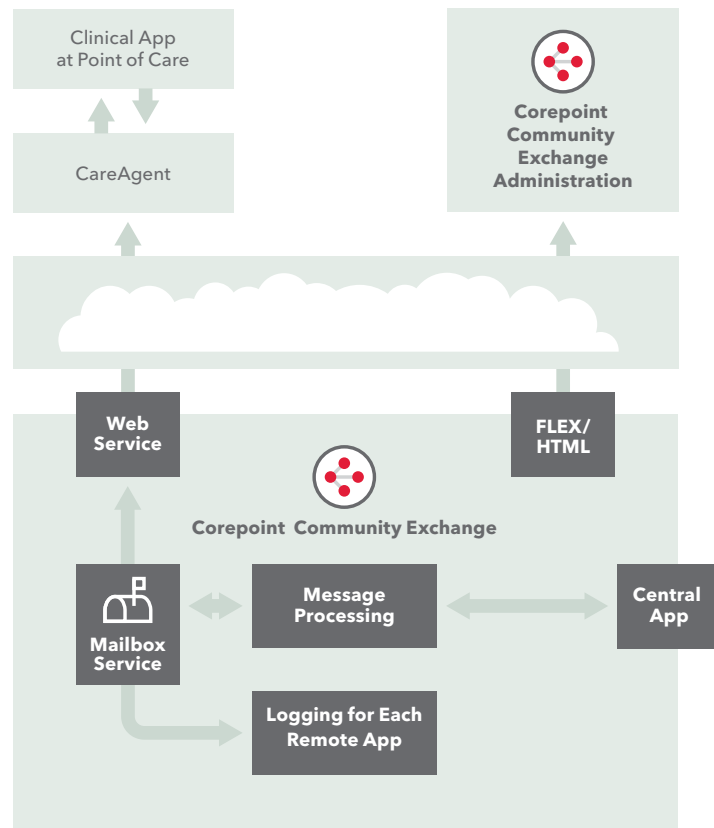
Clinical App at Point of Care

CareAgent

Corepoint Community Exchange Administration

Web Service

FLEX/ HTML

Corepoint Community Exchange

Mailbox Service

Message Processing

Central App

Logging for Each Remote App